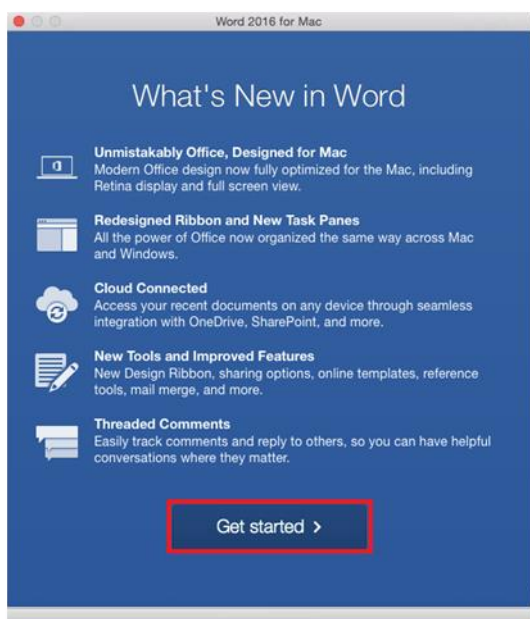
Word 2016 for Mac

What's New in Word

Unmistakably Office, Designed for Mac
Modern Office design now fully optimized for the Mac, including Retina display and full screen view.

Redesigned Ribbon and New Task Panes
All the power of Office now organized the same way across Mac and Windows.

Cloud Connected
Access your recent documents on any device through seamless integration with OneDrive, SharePoint, and more.

New Tools and Improved Features
New Design Ribbon, sharing options, online templates, reference tools, mail merge, and more.

Threaded Comments
Easily track comments and reply to others, so you can have helpful conversations where they matter.

Get started >